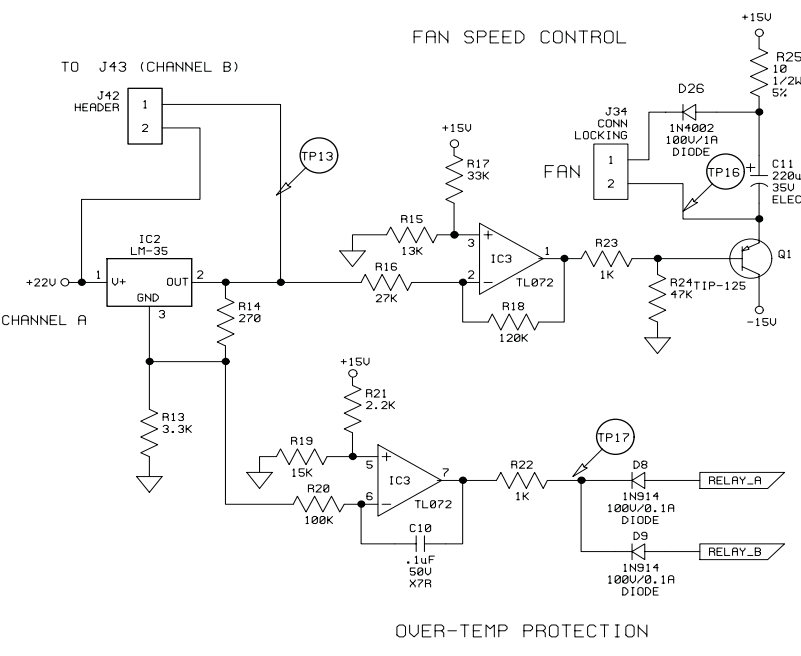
FAN SPEED CONTROL

TO J43 (CHANNEL B)

J42
HEADER
1
2

TP13

+15V
R17
33K

R15
13K

3
+
2
−
IC3
TL072
1

R16
27K

R18
120K

R23
1K

R24
47K

TIP-125
Q1

-15V

+15V
R25
10
1/2W
5%

D26
1N4002
100V/1A
DIODE

J34
CONN
LOCKING
1
2

FAN

TP16

C11
220u
35V
ELEC

+22V
1
V+
IC2
LM-35
OUT
2
GND
3

CHANNEL A

R14
270

R13
3.3K

+15V
R21
2.2K

R19
15K

5
+
6
−
IC3
TL072
7

R20
100K

C10
.1uF
50V
X7R

R22
1K

TP17

D8
1N914
100V/0.1A
DIODE

RELAY_A

D9
1N914
100V/0.1A
DIODE

RELAY_B

OVER-TEMP PROTECTION